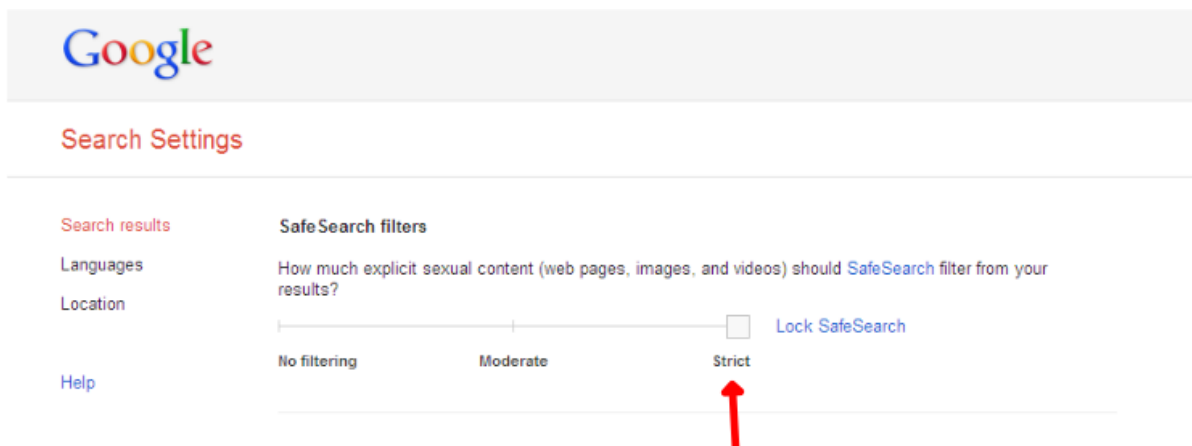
Google

Search Settings

Search results

Languages

Location

Help

SafeSearch filters

How much explicit sexual content (web pages, images, and videos) should SafeSearch filter from your results?

Lock SafeSearch

No filtering

Moderate

Strict